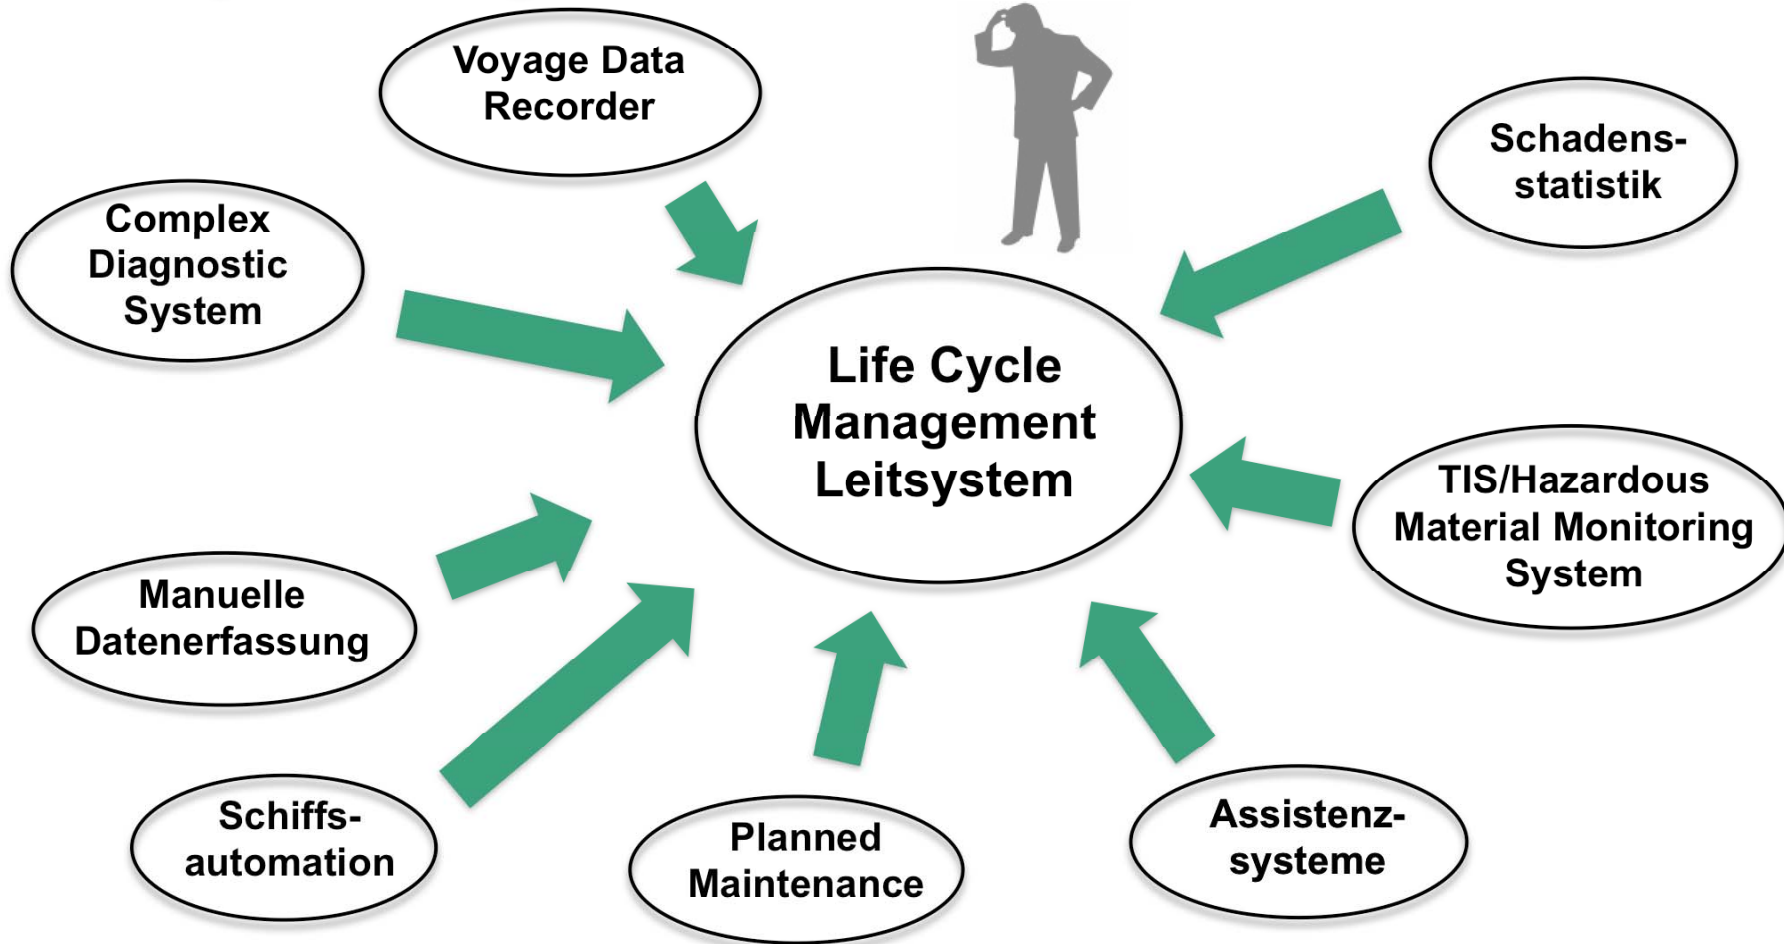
Voyage Data Recorder

Schadens-statistik

Complex Diagnostic System

Life Cycle Management Leitsystem

TIS/Hazardous Material Monitoring System

Manuelle Datenerfassung

Schiffs-automation

Planned Maintenance

Assistenz-systeme